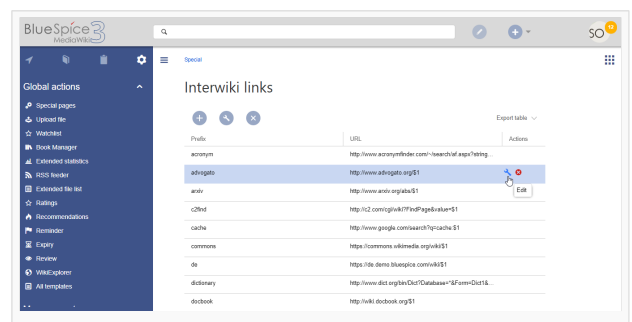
BlueSpice 3 MediaWiki

SO 12

Global actions

Special pages
Upload file
Watchlist
Book Manager
Extended statistics
RSS feeder
Extended file list
Ratings
Recommendations
Reminder
Expiry
Review
WikiExplorer
All templates

Special

Interwiki links

Export table

| Prefix | URL | Actions |
|---|---|---|
| acronym | http://www.acronymfinder.com/~/search/af.aspx?string... | |
| advogato | http://www.advogato.org/$1 | |
| arxiv | http://www.arxiv.org/abs/$1 | |
| c2find | http://c2.com/cgi/wiki?FindPage&value=$1 | |
| cache | http://www.google.com/search?q=cache:$1 | |
| commons | https://commons.wikimedia.org/wiki/$1 | |
| de | https://de.demo.bluespice.com/wiki/$1 | |
| dictionary | http://www.dict.org/bin/Dict?Database=*&Form=Dict1&... | |
| docbook | http://wiki.docbook.org/$1 | |

Edit